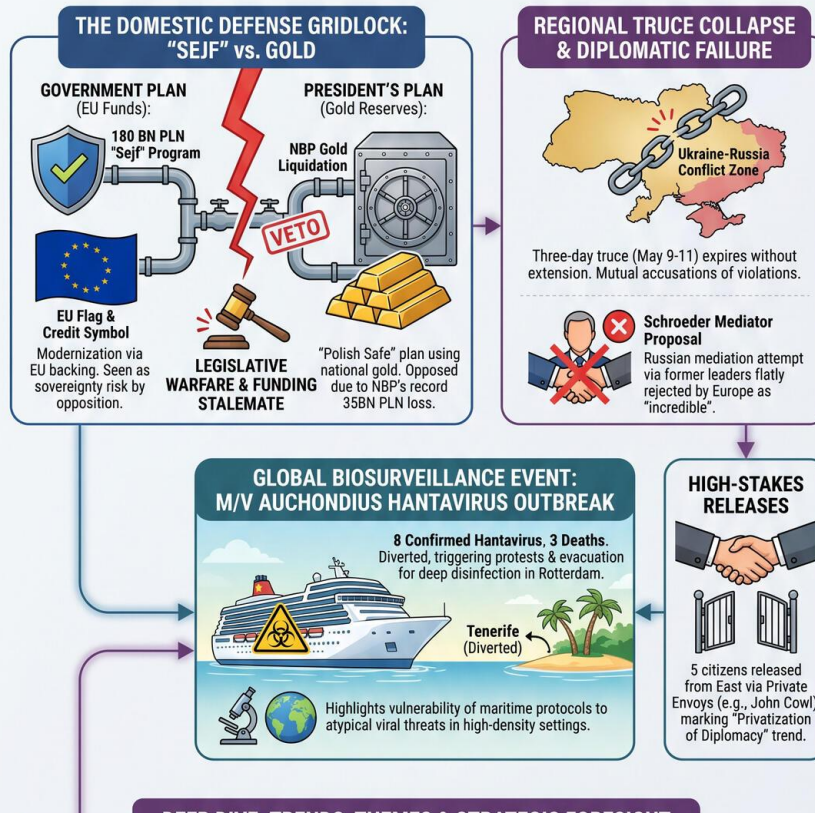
THE DOMESTIC DEFENSE GRIDLOCK: "SEJF" vs. GOLD

GOVERNMENT PLAN (EU Funds):

180 BN PLN "Sejf" Program

EU Flag & Credit Symbol

Modernization via EU backing. Seen as sovereignty risk by opposition.

VETO

LEGISLATIVE WARFARE & FUNDING STALEMATE

PRESIDENT'S PLAN (Gold Reserves):

NBP Gold Liquidation

"Polish Safe" plan using national gold. Opposed due to NBP's record 35BN PLN loss.

REGIONAL TRUCE COLLAPSE & DIPLOMATIC FAILURE

Ukraine-Russia Conflict Zone

Three-day truce (May 9-11) expires without extension. Mutual accusations of violations.

Schroeder Mediator Proposal

Russian mediation attempt via former leaders flatly rejected by Europe as "incredible".

GLOBAL BIOSURVEILLANCE EVENT: M/V AUCHONDIUS HANTAVIRUS OUTBREAK

8 Confirmed Hantavirus, 3 Deaths. Diverted, triggering protests & evacuation for deep disinfection in Rotterdam.

Tenerife (Diverted)

Highlights vulnerability of maritime protocols to atypical viral threats in high-density settings.

HIGH-STAKES RELEASES

5 citizens released from East via Private Envoys (e.g., John Cowl) marking "Privatization of Diplomacy" trend.

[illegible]